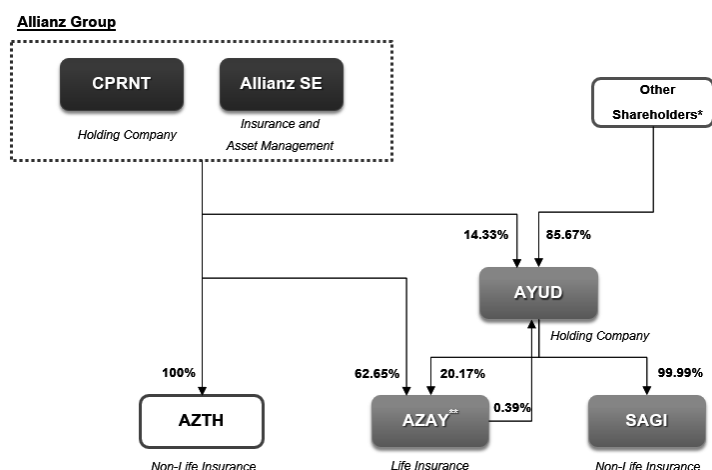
Allianz Group

CPRNT

Holding Company

Allianz SE

Insurance and Asset Management

Other Shareholders*

14.33%

85.67%

AYUD

Holding Company

100%

62.65%

20.17%

99.99%

AZTH

Non-Life Insurance

AZAY**

Life Insurance

0.39%

SAGI

Non-Life Insurance